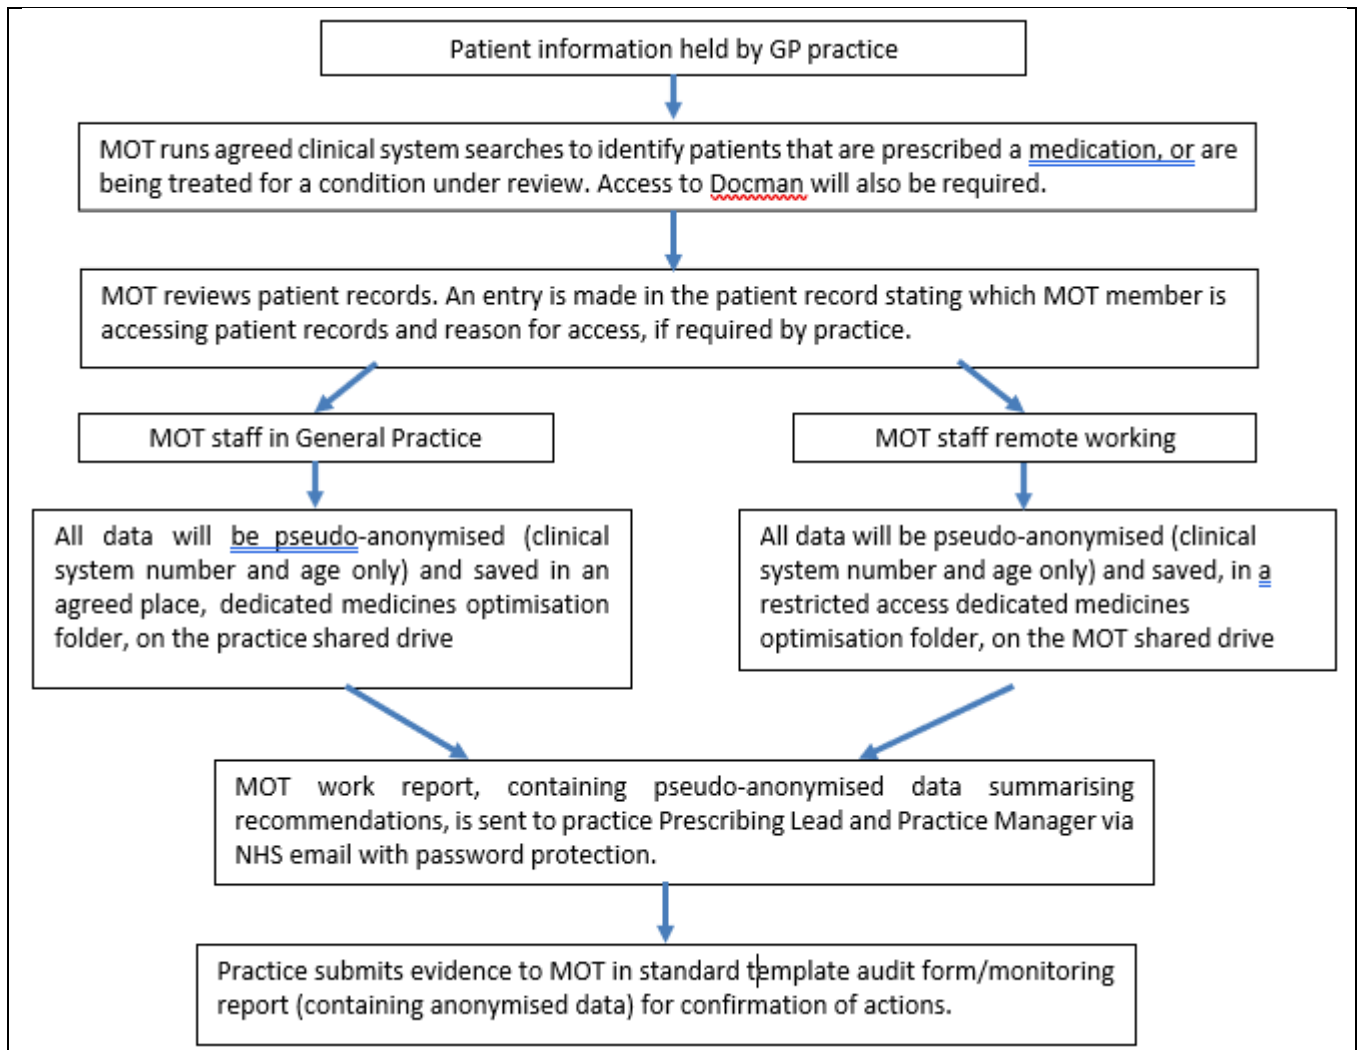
Patient information held by GP practice

MOT runs agreed clinical system searches to identify patients that are prescribed a medication, or are being treated for a condition under review. Access to Docman will also be required.

MOT reviews patient records. An entry is made in the patient record stating which MOT member is accessing patient records and reason for access, if required by practice.

MOT staff in General Practice

MOT staff remote working

All data will be pseudo-anonymised (clinical system number and age only) and saved in an agreed place, dedicated medicines optimisation folder, on the practice shared drive

All data will be pseudo-anonymised (clinical system number and age only) and saved, in a restricted access dedicated medicines optimisation folder, on the MOT shared drive

MOT work report, containing pseudo-anonymised data summarising recommendations, is sent to practice Prescribing Lead and Practice Manager via NHS email with password protection.

Practice submits evidence to MOT in standard template audit form/monitoring report (containing anonymised data) for confirmation of actions.